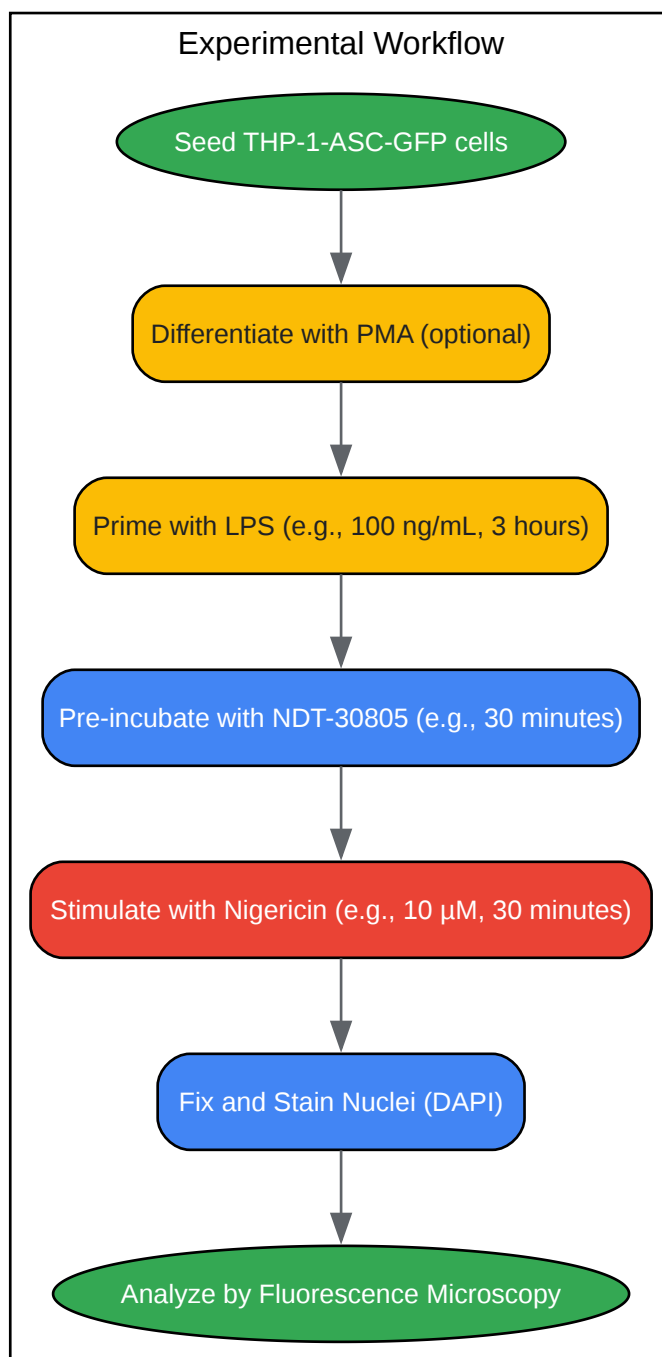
Experimental Workflow

Seed THP-1-ASC-GFP cells

Differentiate with PMA (optional)

Prime with LPS (e.g., 100 ng/mL, 3 hours)

Pre-incubate with NDT-30805 (e.g., 30 minutes)

Stimulate with Nigericin (e.g., 10 µM, 30 minutes)

Fix and Stain Nuclei (DAPI)

Analyze by Fluorescence Microscopy